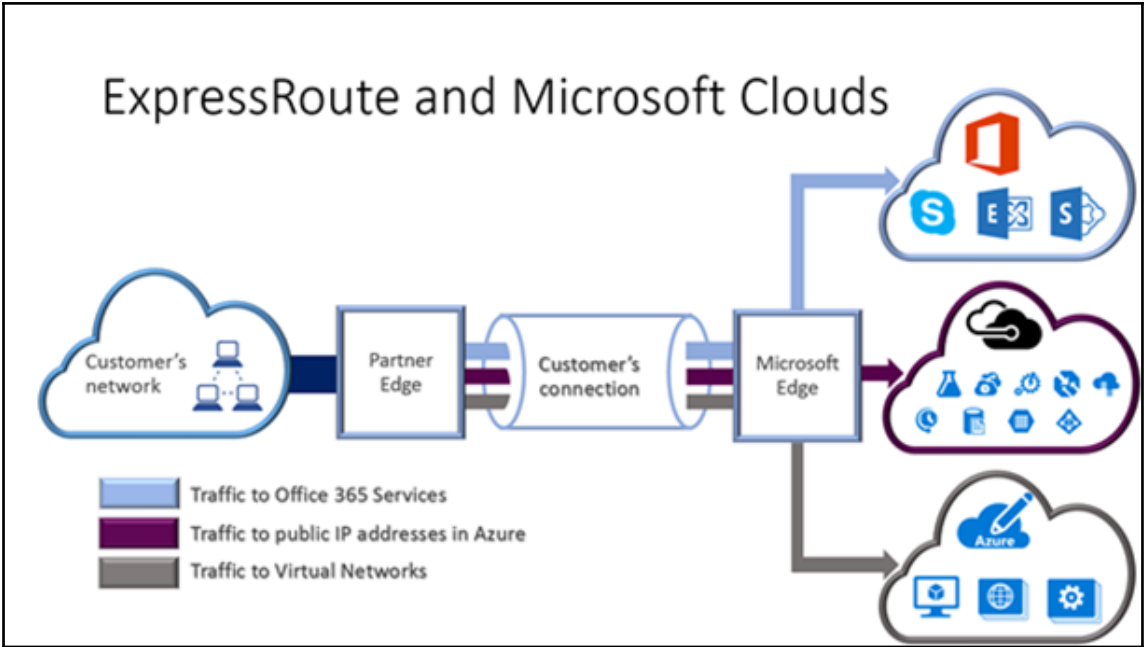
ExpressRoute and Microsoft Clouds

Customer's network

Partner Edge

Customer's connection

Microsoft Edge

Traffic to Office 365 Services

Traffic to public IP addresses in Azure

Traffic to Virtual Networks

Azure